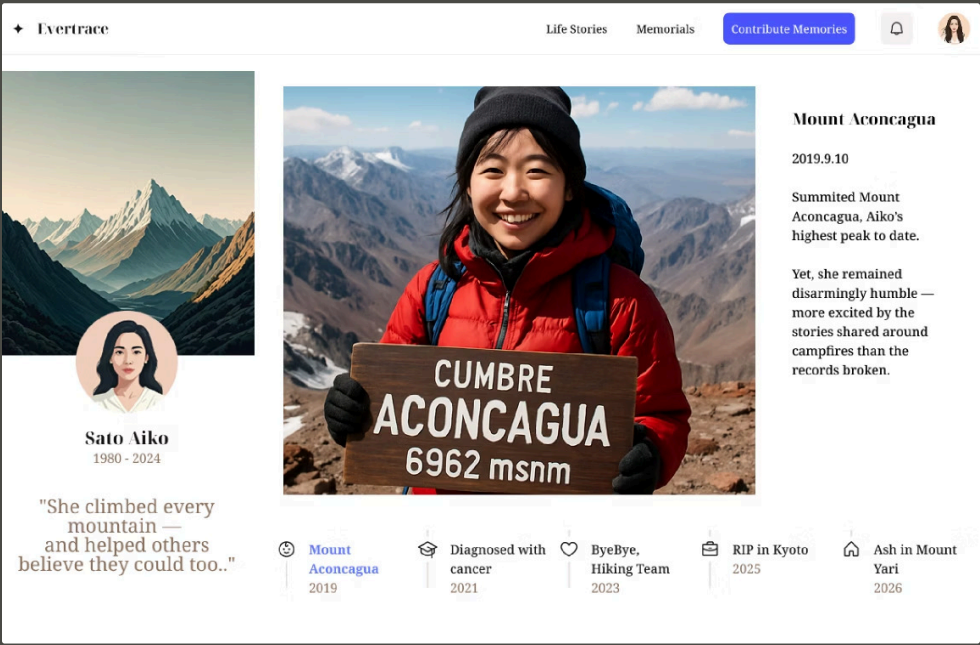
✦ Evertrace

Life Stories Memorials Contribute Memories

CUMBRE
ACONCAGUA
6962 msnm

Mount Aconcagua

2019.9.10

Summited Mount Aconcagua, Aiko's highest peak to date.

Yet, she remained disarmingly humble — more excited by the stories shared around campfires than the records broken.

Sato Aiko
1980 - 2024

"She climbed every mountain — and helped others believe they could too.."

Mount Aconcagua
2019

Diagnosed with cancer
2021

ByeBye, Hiking Team
2023

RIP in Kyoto
2025

Ash in Mount Yari
2026